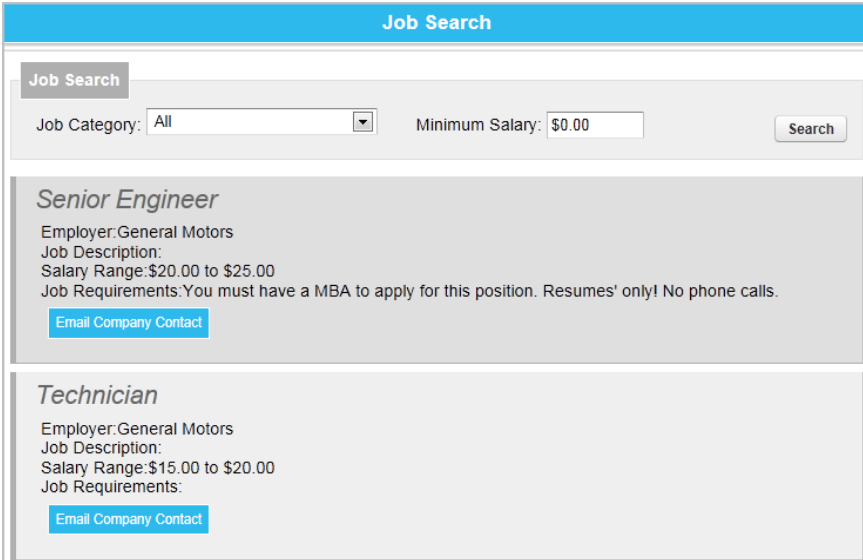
Job Search

Job Search

Job Category: All

Minimum Salary: $0.00

Search

Senior Engineer

Employer:General Motors
Job Description:
Salary Range:$20.00 to $25.00
Job Requirements:You must have a MBA to apply for this position. Resumes' only! No phone calls.

Email Company Contact

Technician

Employer:General Motors
Job Description:
Salary Range:$15.00 to $20.00
Job Requirements:

Email Company Contact